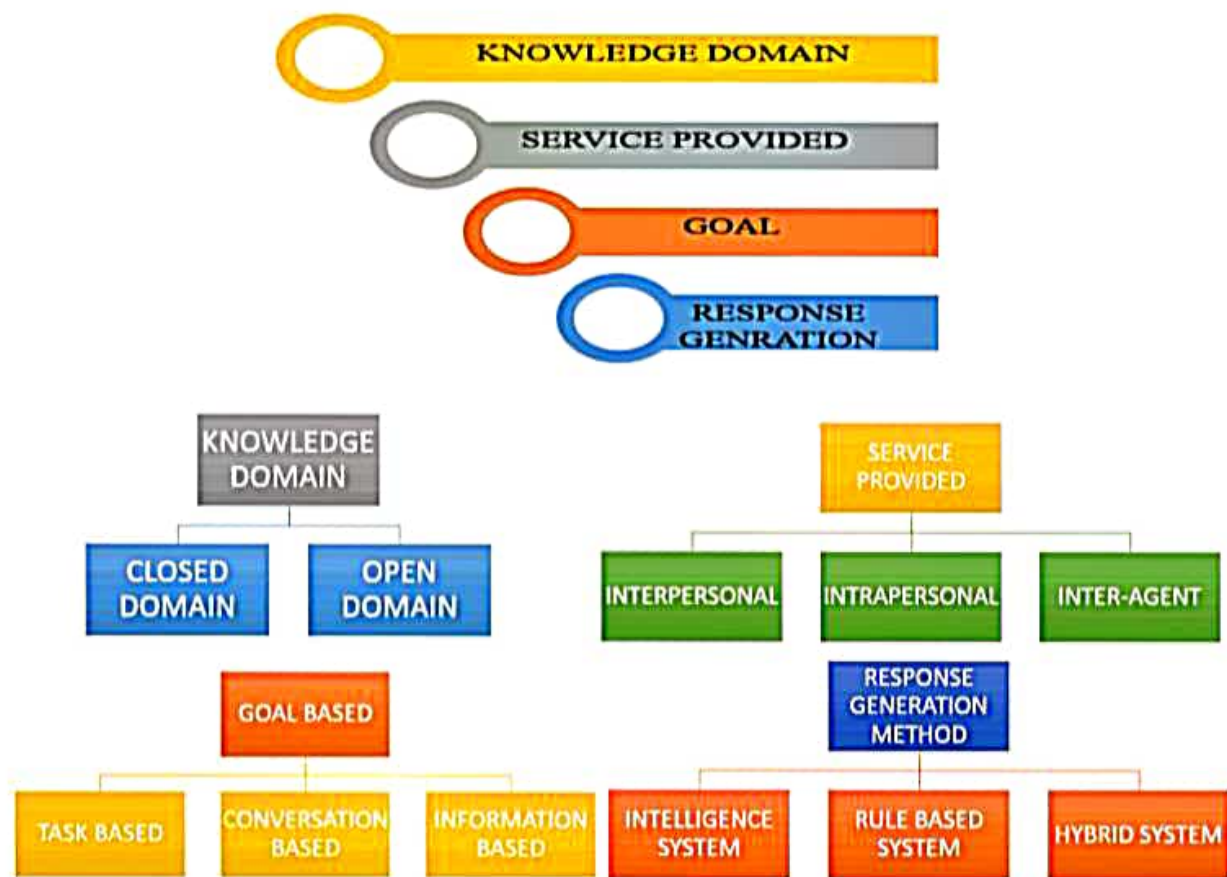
KNOWLEDGE DOMAIN

SERVICE PROVIDED

GOAL

RESPONSE GENRATION

KNOWLEDGE DOMAIN

CLOSED DOMAIN

OPEN DOMAIN

SERVICE PROVIDED

INTERPERSONAL

INTRAPERSONAL

INTER-AGENT

GOAL BASED

TASK BASED

CONVERSATION BASED

INFORMATION BASED

RESPONSE GENERATION METHOD

INTELLIGENCE SYSTEM

RULE BASED SYSTEM

HYBRID SYSTEM